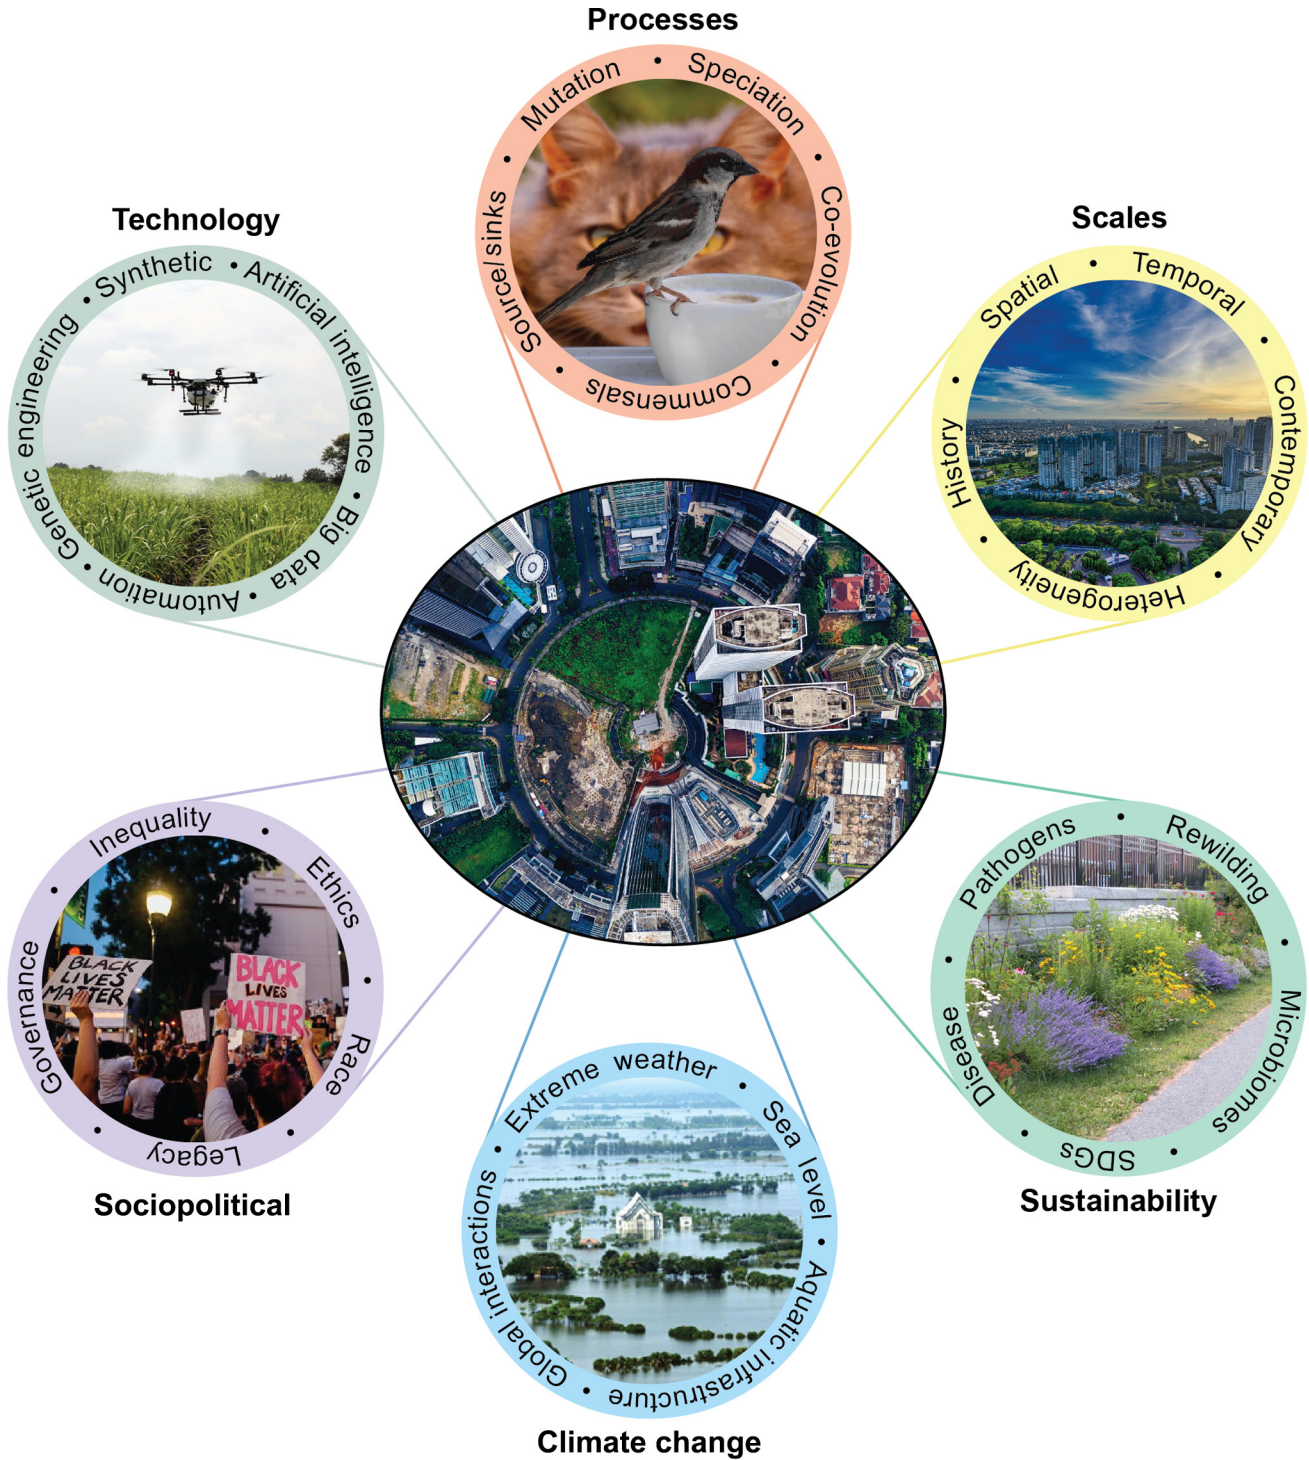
Processes

Mutation • Speciation • Co-evolution • Commensals • Source/sinks •

Technology

Synthetic • Artificial intelligence • Big data • Automation • Genetic engineering •

Scales

Spatial • Temporal • Contemporary • Heterogeneity • History •

Inequality • Ethics • Race • Legacy • Governance •

BLACK LIVES MATTER

BLACK LIVES MATTER

Sociopolitical

Pathogens • Rewilding • Microbiomes • SDGs • Disease •

Sustainability

Extreme weather • Sea level • Aquatic infrastructure • Global interactions •

Climate change